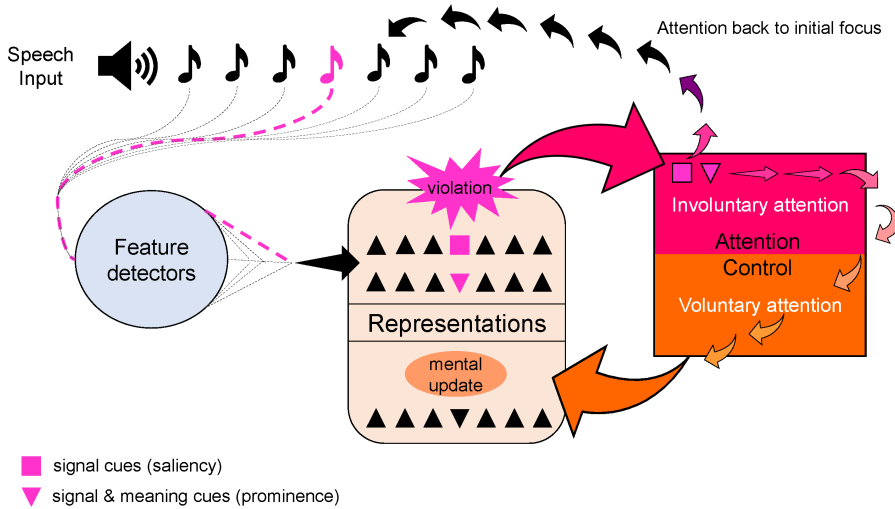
Attention back to initial focus

Speech Input

violation

Feature detectors

Representations

mental update

Involuntary attention

Attention Control

Voluntary attention

signal cues (saliency)

signal & meaning cues (prominence)